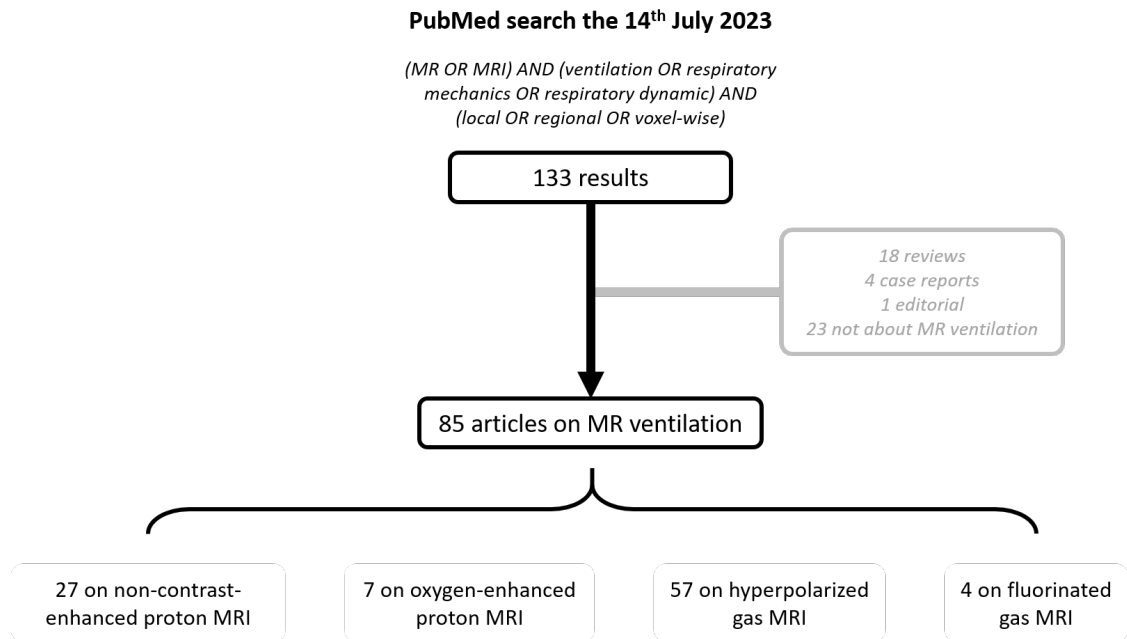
PubMed search the 14$^{th}$ July 2023

(MR OR MRI) AND (ventilation OR respiratory mechanics OR respiratory dynamic) AND (local OR regional OR voxel-wise)

133 results

18 reviews
4 case reports
1 editorial
23 not about MR ventilation

85 articles on MR ventilation

27 on non-contrast-enhanced proton MRI

7 on oxygen-enhanced proton MRI

57 on hyperpolarized gas MRI

4 on fluorinated gas MRI